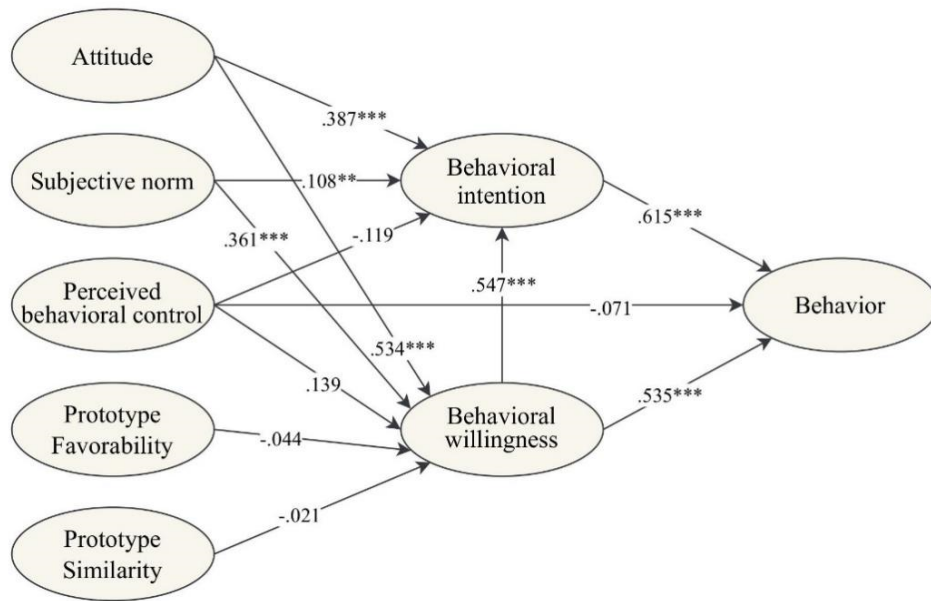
Attitude

Subjective norm

Perceived behavioral control

Prototype Favorability

Prototype Similarity

Behavioral intention

Behavioral willingness

Behavior

.387***

.108**

.361***

-.119

.534***

.139

-.044

-.021

.547***

-.071

.615***

.535***